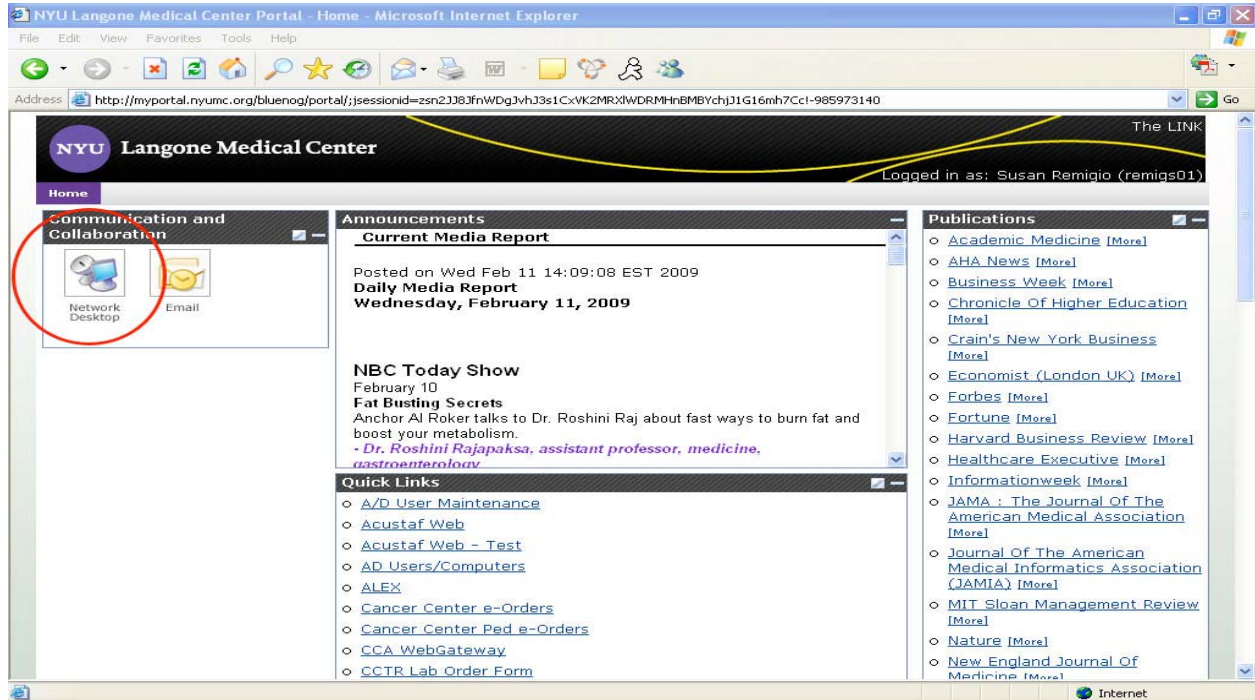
NYU Langone Medical Center Portal - Home - Microsoft Internet Explorer

File Edit View Favorites Tools Help

Address http://myportal.nyumc.org/bluenog/portal/;jsessionid=zsn2JJ8JfnWDgJvhJ3s1CxVK2MRXlWDRMHnBMBYchjJ1G16mh7Cc!-985973140 Go

NYU Langone Medical Center

The LINK

Logged in as: Susan Remigio (remigs01)

Home

Communication and Collaboration

Network Desktop

Email

Announcements

Current Media Report

Posted on Wed Feb 11 14:09:08 EST 2009
Daily Media Report
Wednesday, February 11, 2009

NBC Today Show
February 10
Fat Busting Secrets
Anchor Al Roker talks to Dr. Roshini Raj about fast ways to burn fat and boost your metabolism.
- Dr. Roshini Rajapaksa, assistant professor, medicine, gastroenterology

Quick Links

A/D User Maintenance
Acustaf Web
Acustaf Web - Test
AD Users/Computers
ALEX
Cancer Center e-Orders
Cancer Center Ped e-Orders
CCA WebGateway
CCTR Lab Order Form

Publications

Academic Medicine [More]
AHA News [More]
Business Week [More]
Chronicle Of Higher Education [More]
Crain's New York Business [More]
Economist (London UK) [More]
Forbes [More]
Fortune [More]
Harvard Business Review [More]
Healthcare Executive [More]
Informationweek [More]
JAMA : The Journal Of The American Medical Association [More]
Journal Of The American Medical Informatics Association (JAMIA) [More]
MIT Sloan Management Review [More]
Nature [More]
New England Journal Of Medicine [More]

Internet